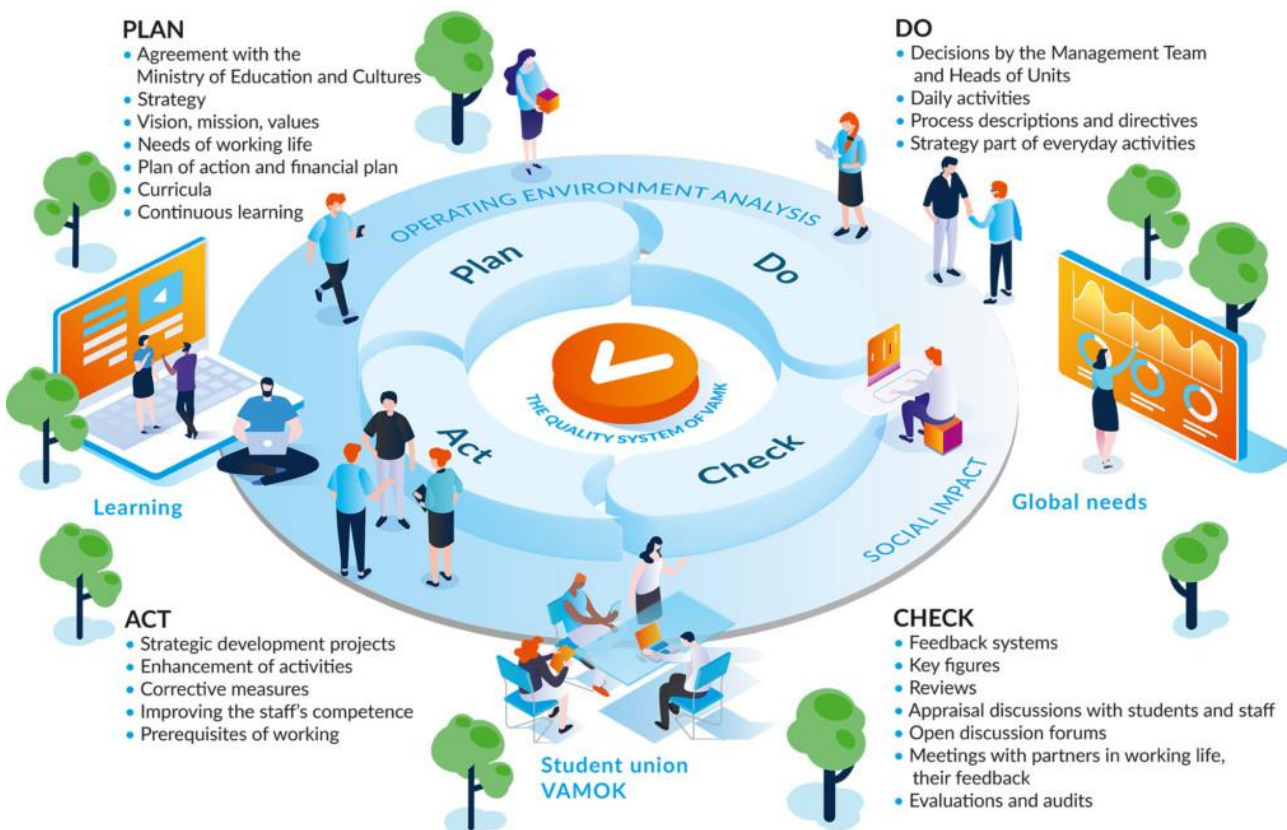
PLAN
• Agreement with the Ministry of Education and Cultures
• Strategy
• Vision, mission, values
• Needs of working life
• Plan of action and financial plan
• Curricula
• Continuous learning

DO
• Decisions by the Management Team and Heads of Units
• Daily activities
• Process descriptions and directives
• Strategy part of everyday activities

OPERATING ENVIRONMENT ANALYSIS

Plan

Do

Act

Check

THE QUALITY SYSTEM OF VAMK

SOCIAL IMPACT

Learning

Global needs

ACT
• Strategic development projects
• Enhancement of activities
• Corrective measures
• Improving the staff's competence
• Prerequisites of working

Student union VAMOK

CHECK
• Feedback systems
• Key figures
• Reviews
• Appraisal discussions with students and staff
• Open discussion forums
• Meetings with partners in working life, their feedback
• Evaluations and audits